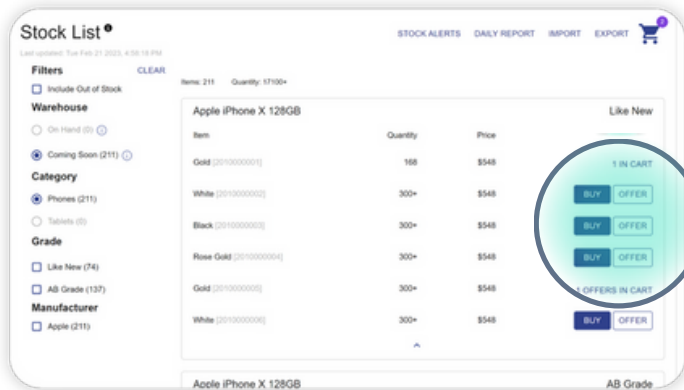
Stock List

Last updated: Tue Feb 21 2023, 4:56:18 PM

STOCK ALERTS DAILY REPORT IMPORT EXPORT 2

Filters CLEAR

Include Out of Stock

Warehouse

On Hand (0)

Coming Soon (211)

Category

Phones (211)

Tablets (0)

Grade

Like New (74)

AB Grade (137)

Manufacturer

Apple (211)

Items: 211 Quantity: 17100+

Apple iPhone X 128GB Like New

| Item | Quantity | Price | |
|---|---|---|---|
| Gold [2010000001] | 168 | $548 | 1 IN CART |
| White [2010000002] | 300+ | $548 | BUY OFFER |
| Black [2010000003] | 300+ | $548 | BUY OFFER |
| Rose Gold [2010000004] | 300+ | $548 | BUY OFFER |
| Gold [2010000005] | 300+ | $548 | 1 OFFERS IN CART |
| White [2010000006] | 300+ | $548 | BUY OFFER |

Apple iPhone X 128GB AB Grade